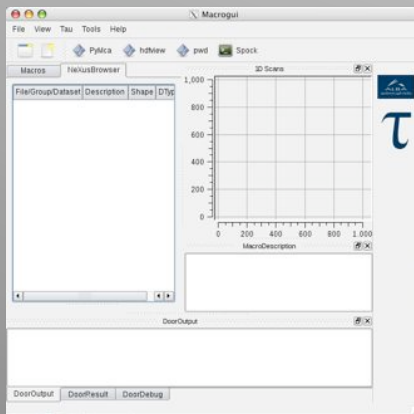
Macrogui

File View Tau Tools Help

PyMca hdfview pwd Spock

Macros NeXusBrowser

File/Group/Dataset Description Shape DTyp

1D Scans

1,000
800
600
400
200
0

0 200 400 600 800 1,000

MacroDescription

DoorOutput

DoorOutput DoorResult DoorDebug

ALBA

τ